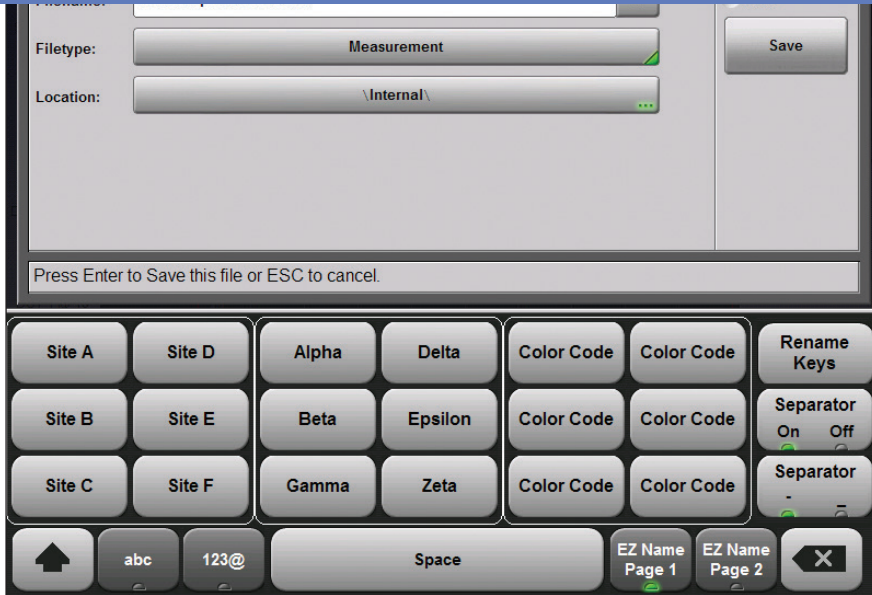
Filetype: Measurement

Save

Location: \Internal\

Press Enter to Save this file or ESC to cancel.

Site A
Site D
Alpha
Delta
Color Code
Color Code
Rename Keys

Site B
Site E
Beta
Epsilon
Color Code
Color Code
Separator
On Off

Site C
Site F
Gamma
Zeta
Color Code
Color Code
Separator
- _

abc
123@
Space
EZ Name Page 1
EZ Name Page 2